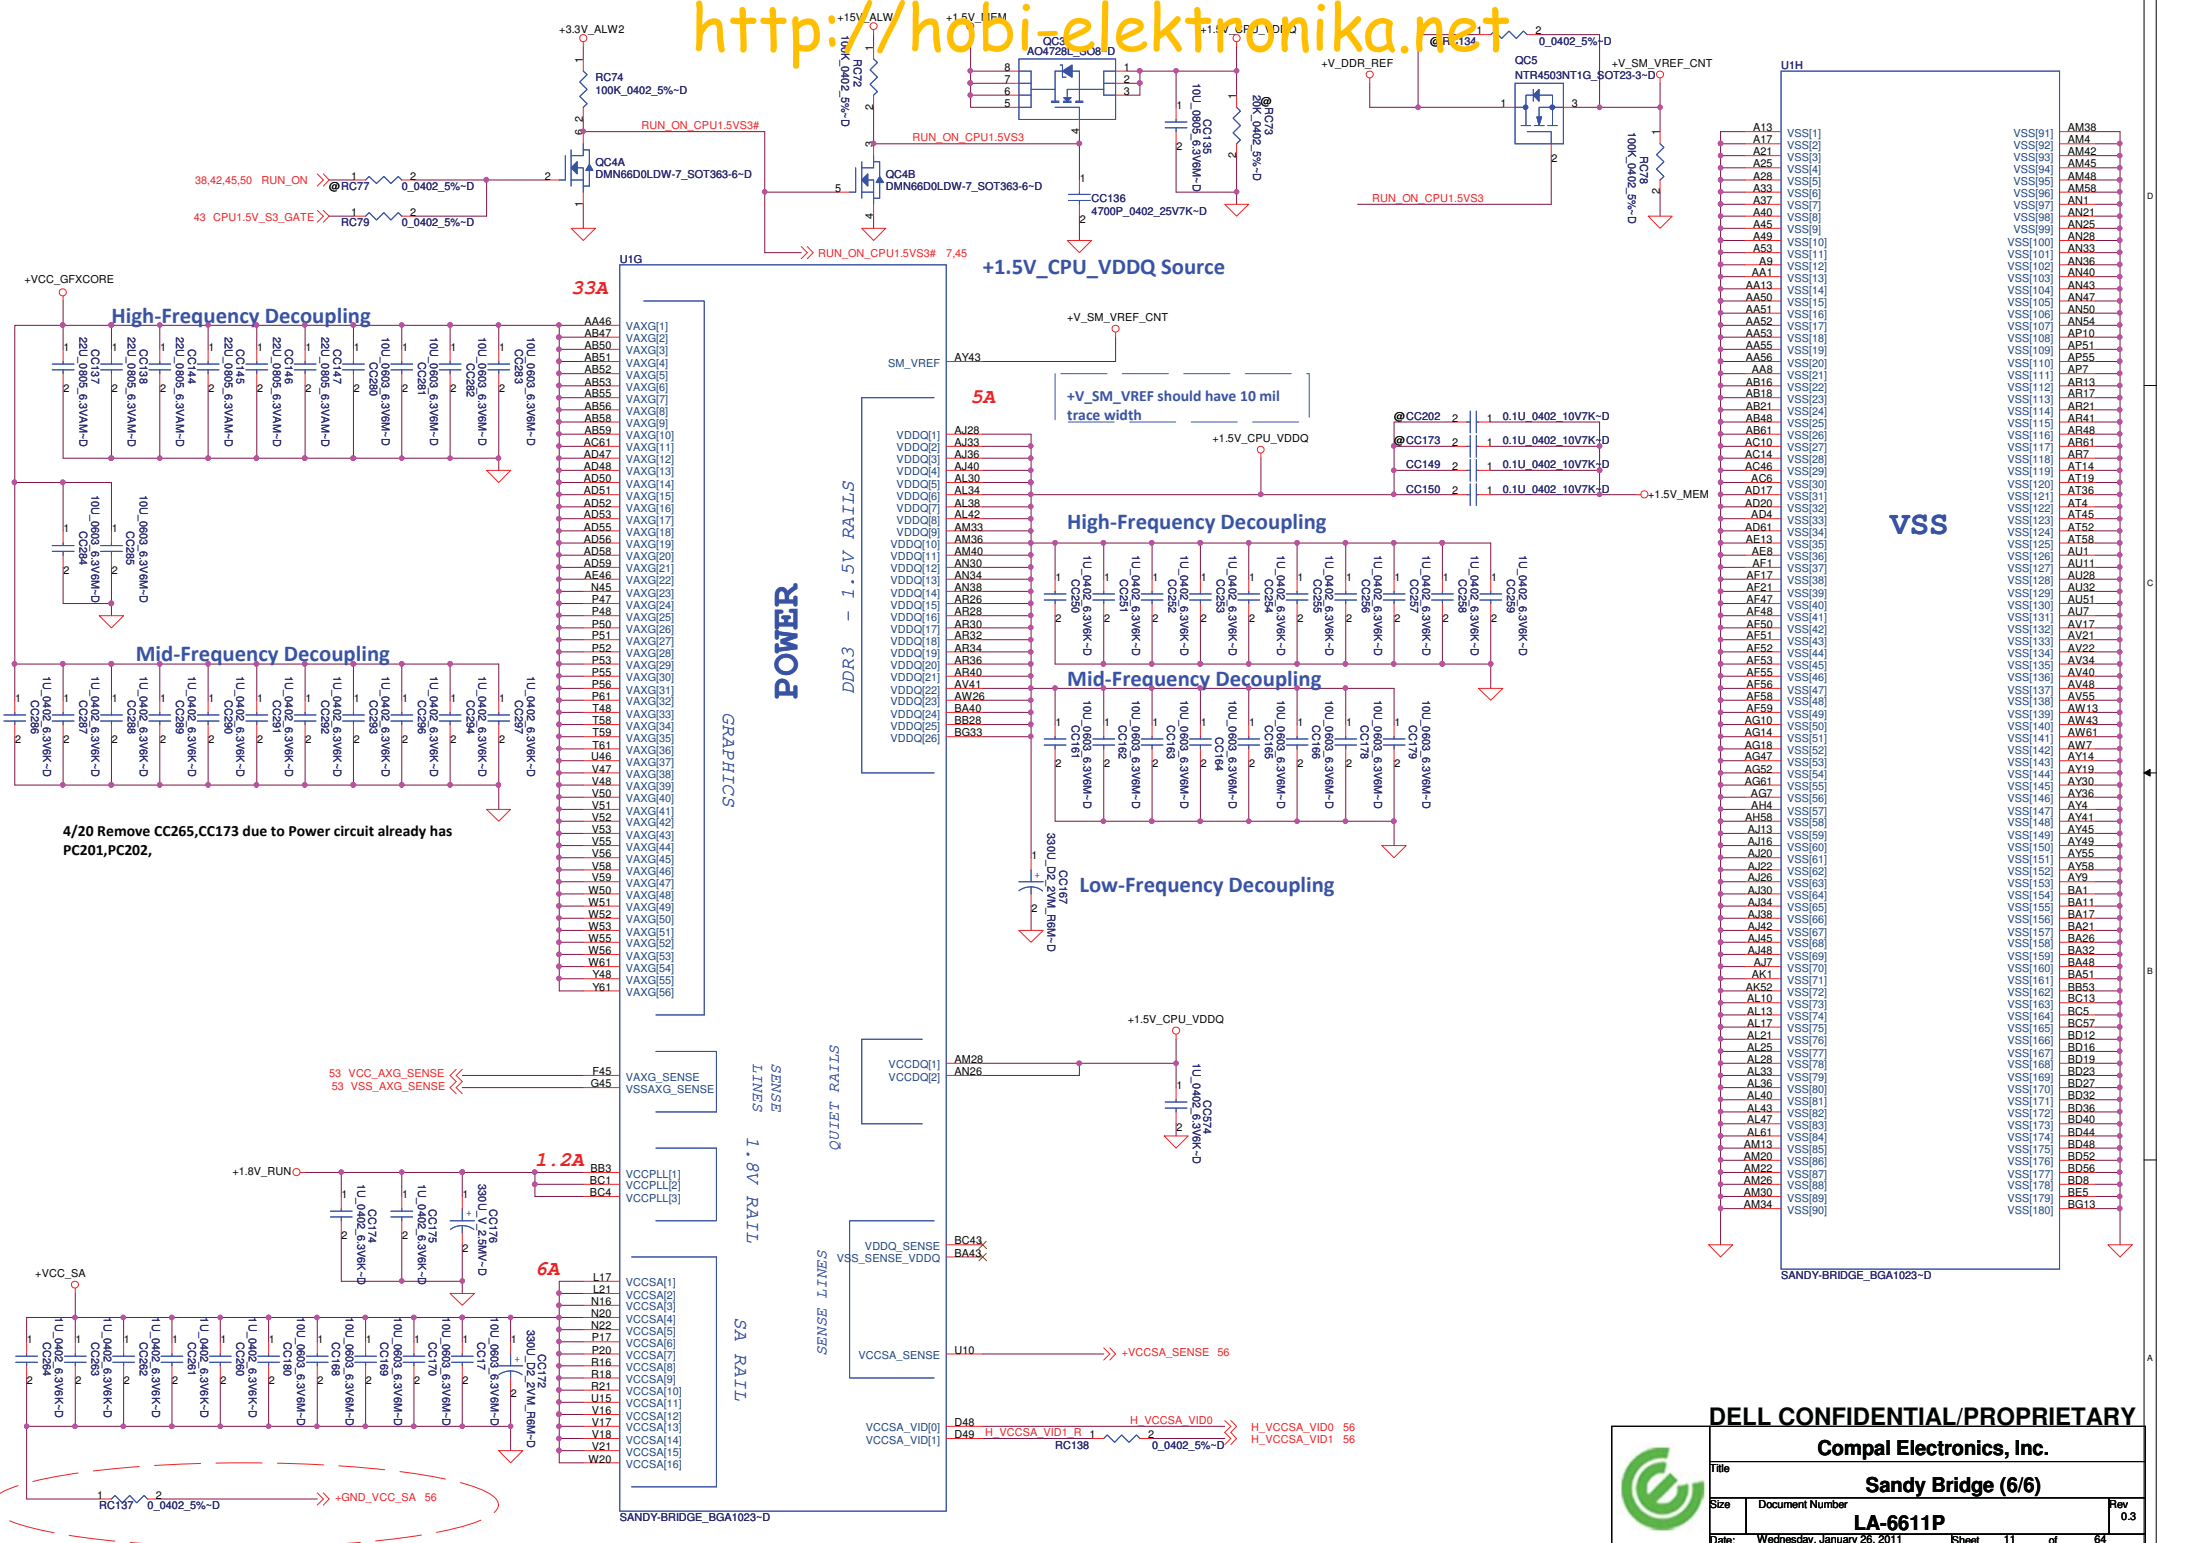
http://hobi-elektronika.net

+3.3V_ALW2
RC74
100K_0402_5%~D
RUN_ON_CPU1.5VS3#
QC4A
DMN66D0LDW-7_SOT363-6~D
38,42,45,50 RUN_ON
@RC77
0_0402_5%~D
43 CPU1.5V_S3_GATE
RC79
0_0402_5%~D
+15V_ALW
RC72
100K_0402_5%~D
QC4B
DMN66D0LDW-7_SOT363-6~D
RUN_ON_CPU1.5VS3
+1.5V_MEM
QC3
AO4728L_SO8~D
CC136
4700P_0402_25V7K~D
CC135
10U_0805_6.3V6M~D
@RC73
20K_0402_5%~D
+1.5V_CPU_VDDQ
@RC134
0_0402_5%~D
+V_DDR_REF
QC5
NTR4503NT1G_SOT23-3~D
+V_SM_VREF_CNT
RC78
100K_0402_5%~D
RUN_ON_CPU1.5VS3
RUN_ON_CPU1.5VS3# 7,45
+1.5V_CPU_VDDQ Source
U1G
33A
+VCC_GFXCORE
High-Frequency Decoupling
CC137 22U_0805_6.3VAM~D
CC138 22U_0805_6.3VAM~D
CC144 22U_0805_6.3VAM~D
CC145 22U_0805_6.3VAM~D
CC146 22U_0805_6.3VAM~D
CC147 22U_0805_6.3VAM~D
CC280 10U_0603_6.3V6M~D
CC281 10U_0603_6.3V6M~D
CC282 10U_0603_6.3V6M~D
CC283 10U_0603_6.3V6M~D
CC284 10U_0603_6.3V6M~D
CC285 10U_0603_6.3V6M~D
Mid-Frequency Decoupling
CC286 CC287 CC288 CC289 CC290 CC291 CC292 CC293 CC296 CC294 CC297 1U_0402_6.3V6K~D
4/20 Remove CC265,CC173 due to Power circuit already has PC201,PC202,
VAXG[1] ... VAXG[56]
POWER
GRAPHICS
DDR3 - 1.5V RAILS
+V_SM_VREF_CNT
SM_VREF AY43
5A
+V_SM_VREF should have 10 mil trace width
@CC202 0.1U_0402_10V7K~D
@CC173 0.1U_0402_10V7K~D
CC149 0.1U_0402_10V7K~D
CC150 0.1U_0402_10V7K~D
+1.5V_CPU_VDDQ
+1.5V_MEM
VDDQ[1] ... VDDQ[26]
High-Frequency Decoupling
CC250 CC251 CC252 CC253 CC254 CC255 CC256 CC257 CC258 CC259 1U_0402_6.3V6K~D
Mid-Frequency Decoupling
CC161 CC162 CC163 CC164 CC165 CC166 CC178 CC179 10U_0603_6.3V6M~D
CC167 330U_D2_2VM_R6M~D
Low-Frequency Decoupling
53 VCC_AXG_SENSE
53 VSS_AXG_SENSE
VAXG_SENSE
VSSAXG_SENSE
SENSE LINES
QUIET RAILS
VCCDQ[1]
VCCDQ[2]
AM28
AN26
+1.5V_CPU_VDDQ
CC574 1U_0402_6.3V6K~D
1.2A
+1.8V_RUN
BB3 BC1 BC4
VCCPLL[1] VCCPLL[2] VCCPLL[3]
CC174 1U_0402_6.3V6K~D
CC175 1U_0402_6.3V6K~D
CC176 330U_V_2.5MV~D
1.8V RAIL
VDDQ_SENSE BC43
VSS_SENSE_VDDQ BA43
SENSE LINES
+VCC_SA
6A
VCCSA[1] ... VCCSA[16]
CC264 CC263 CC262 CC261 CC260 1U_0402_6.3V6K~D
CC180 CC168 CC169 CC170 CC17 10U_0603_6.3V6M~D
CC172 330U_D2_2VM_R6M~D
SA RAIL
VCCSA_SENSE U10 +VCCSA_SENSE 56
VCCSA_VID[0] D48
VCCSA_VID[1] D49
H_VCCSA_VID0
H_VCCSA_VID1_R
RC138 0_0402_5%~D
H_VCCSA_VID0 56
H_VCCSA_VID1 56
RC137 0_0402_5%~D
+GND_VCC_SA 56
SANDY-BRIDGE_BGA1023~D
U1H
VSS
VSS[1] ... VSS[180]
SANDY-BRIDGE_BGA1023~D
DELL CONFIDENTIAL/PROPRIETARY
Compal Electronics, Inc.
Title
Sandy Bridge (6/6)
Size
Document Number
LA-6611P
Rev
0.3
Date: Wednesday, January 26, 2011
Sheet 11 of 64